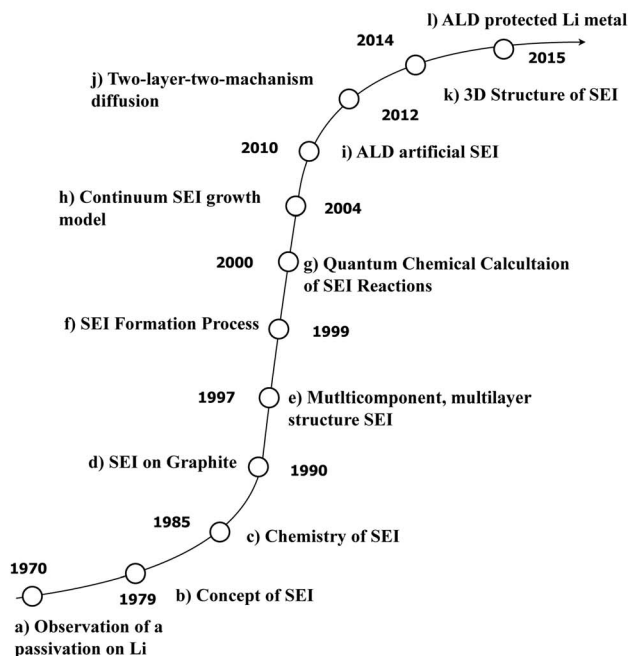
l) ALD protected Li metal

2014

2015

j) Two-layer-two-machanism diffusion

k) 3D Structure of SEI

2012

2010

i) ALD artificial SEI

h) Continuum SEI growth model

2004

2000

g) Quantum Chemical Calcultaion of SEI Reactions

f) SEI Formation Process

1999

1997

e) Mutlticomponent, multilayer structure SEI

d) SEI on Graphite

1990

1985

c) Chemistry of SEI

1970

1979

b) Concept of SEI

a) Observation of a passivation on Li